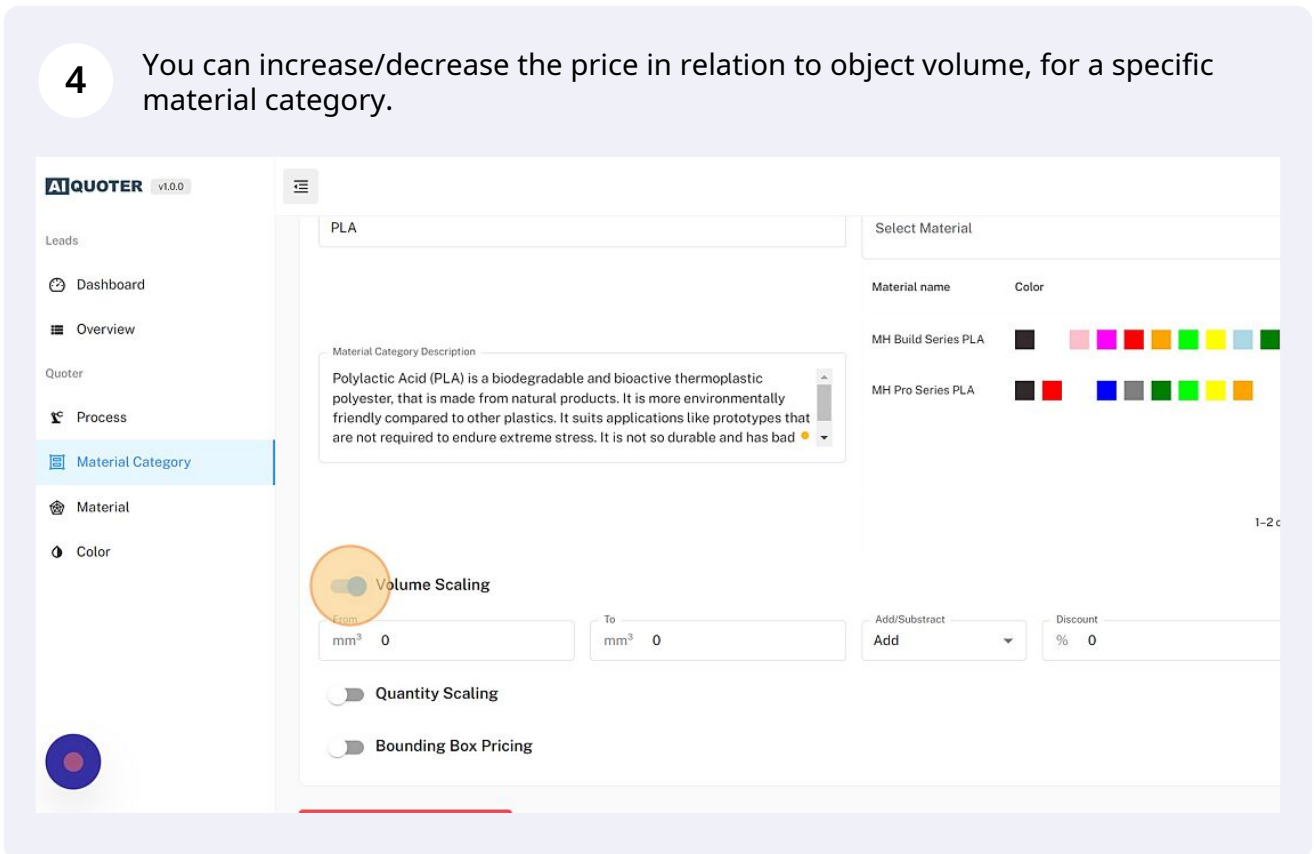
4

You can increase/decrease the price in relation to object volume, for a specific material category.

AI QUOTER v1.0.0

Leads

Dashboard

Overview

Quoter

Process

Material Category

Material

Color

PLA

Select Material

Material name

Color

MH Build Series PLA

MH Pro Series PLA

Material Category Description

Polylactic Acid (PLA) is a biodegradable and bioactive thermoplastic polyester, that is made from natural products. It is more environmentally friendly compared to other plastics. It suits applications like prototypes that are not required to endure extreme stress. It is not so durable and has bad

1–2 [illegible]

Volume Scaling

From

mm³ 0

To

mm³ 0

Add/Substract

Add

Discount

% 0

Quantity Scaling

Bounding Box Pricing